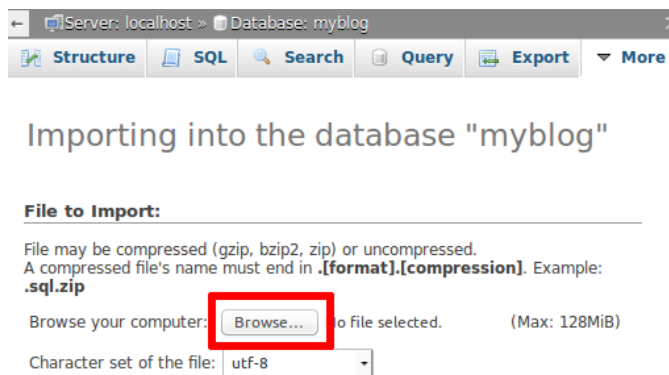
← Server: localhost » Database: myblog

Structure SQL Search Query Export More

Importing into the database "myblog"

File to Import:

File may be compressed (gzip, bzip2, zip) or uncompressed.
A compressed file's name must end in **.[format].[compression]**. Example: **.sql.zip**

Browse your computer: Browse... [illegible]o file selected. (Max: 128MiB)

Character set of the file: utf-8